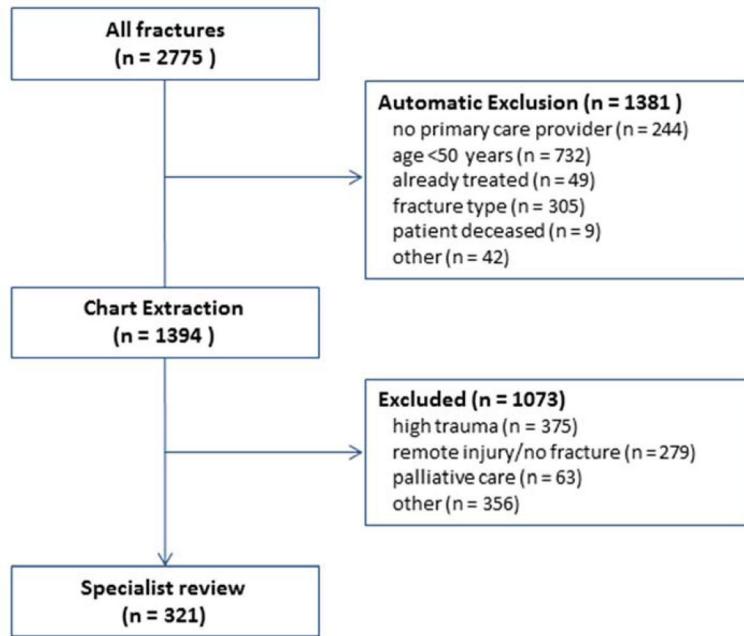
All fractures
(n = 2775 )

Automatic Exclusion (n = 1381 )
no primary care provider (n = 244)
age <50 years (n = 732)
already treated (n = 49)
fracture type (n = 305)
patient deceased (n = 9)
other (n = 42)

Chart Extraction
(n = 1394 )

Excluded (n = 1073)
high trauma (n = 375)
remote injury/no fracture (n = 279)
palliative care (n = 63)
other (n = 356)

Specialist review
(n = 321)